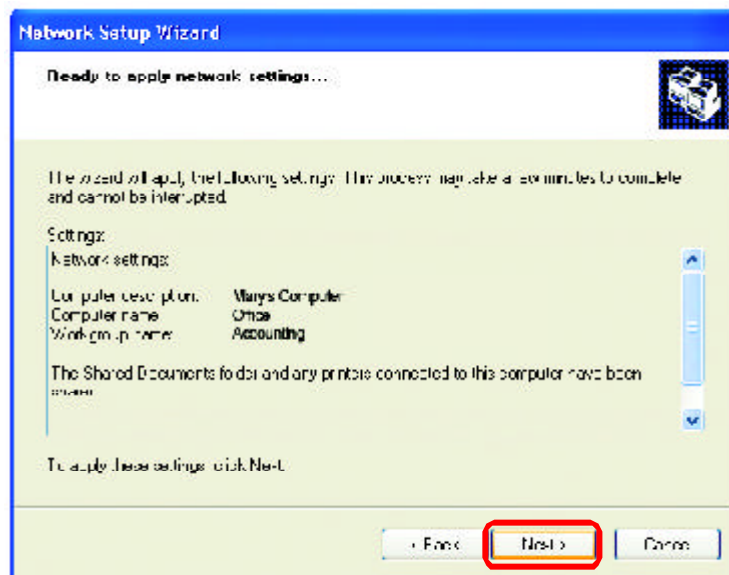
Network Setup Wizard

Ready to apply network settings...

The wizard will apply the following settings. This process may take a few minutes to complete and cannot be interrupted.

Settings:

Network settings:

Computer description: Mary's Computer
Computer name: Office
Workgroup name: Accounting

The Shared Documents folder and any printers connected to this computer have been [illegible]

To apply these settings, click Next.

< Back Next > Cancel